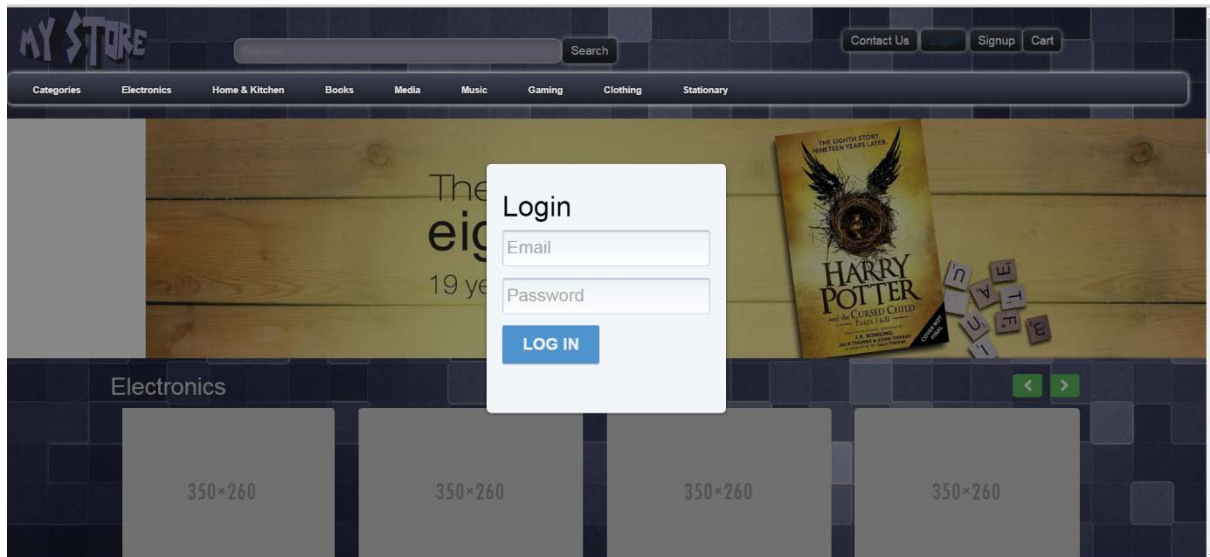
MY STORE

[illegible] Search

Contact Us Login Signup Cart

Categories Electronics Home & Kitchen Books Media Music Gaming Clothing Stationary

The
eig
19 ye

THE EIGHTH STORY NINETEEN YEARS LATER

HARRY POTTER and the CURSED CHILD PARTS I & II

J.K. ROWLING JACK THORNE & JOHN TIFFANY

Login

Email

Password

LOG IN

Electronics

350×260

350×260

350×260

350×260